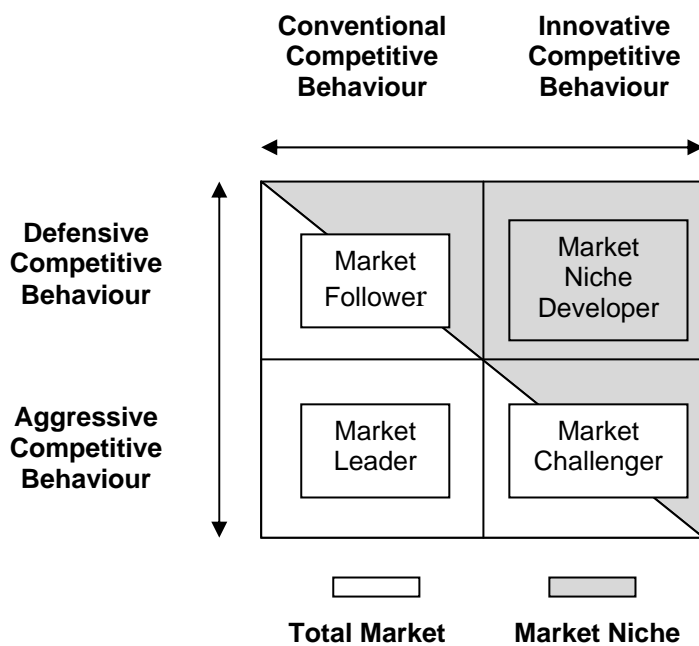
Conventional Competitive Behaviour

Innovative Competitive Behaviour

Defensive Competitive Behaviour

Aggressive Competitive Behaviour

| Market Follower | Market Niche Developer |
|---|---|
| Market Leader | Market Challenger |

Total Market

Market Niche